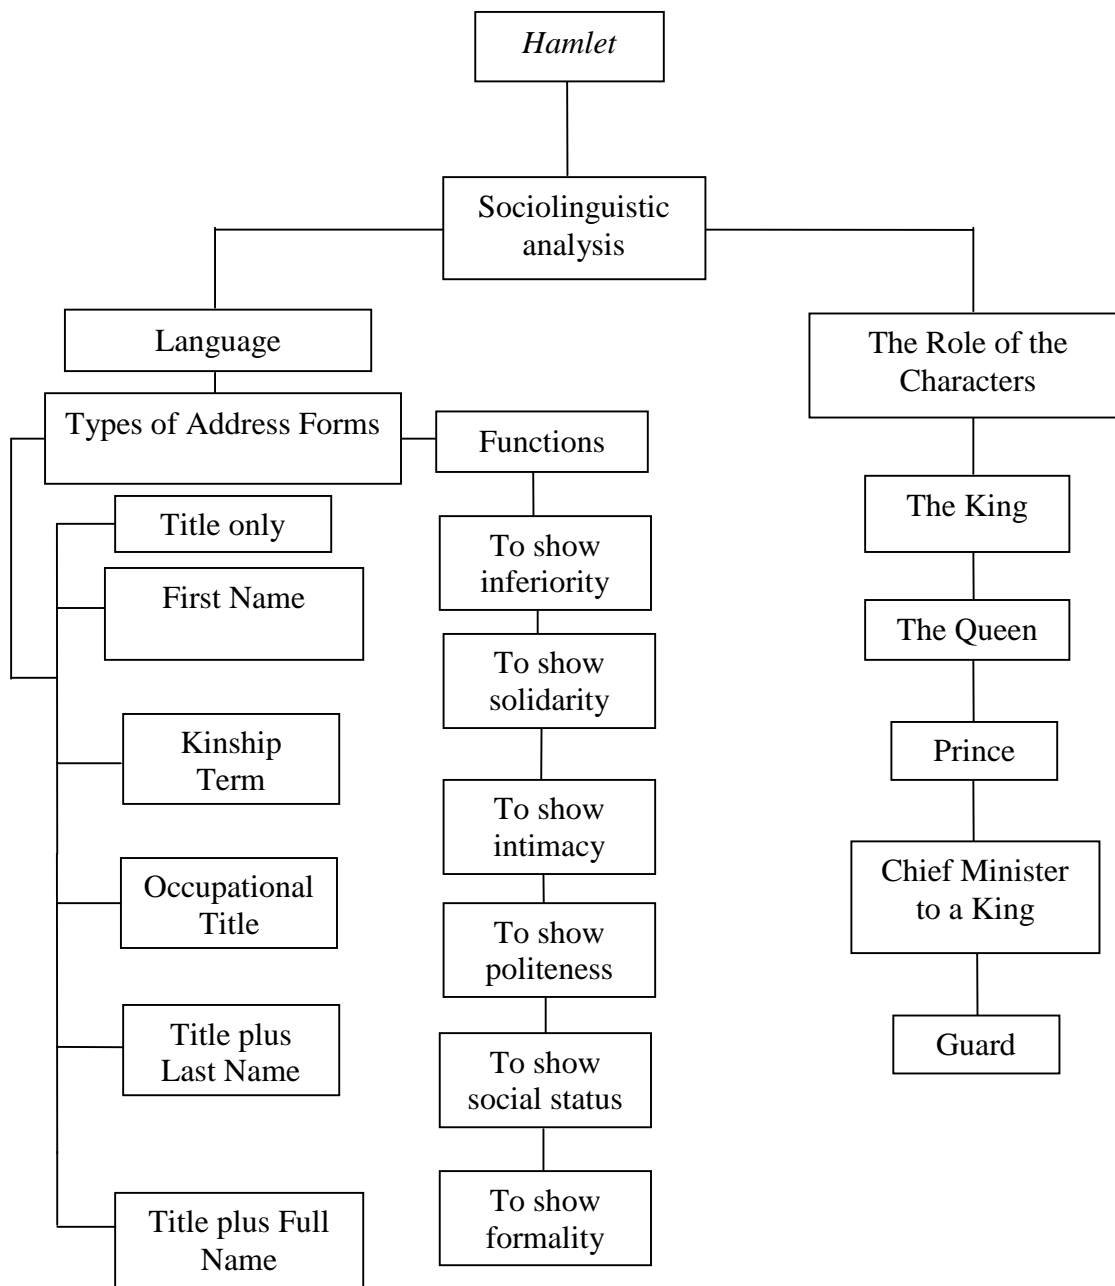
Hamlet

Sociolinguistic analysis

Language

Types of Address Forms

Title only

First Name

Kinship Term

Occupational Title

Title plus Last Name

Title plus Full Name

Functions

To show inferiority

To show solidarity

To show intimacy

To show politeness

To show social status

To show formality

The Role of the Characters

The King

The Queen

Prince

Chief Minister to a King

Guard